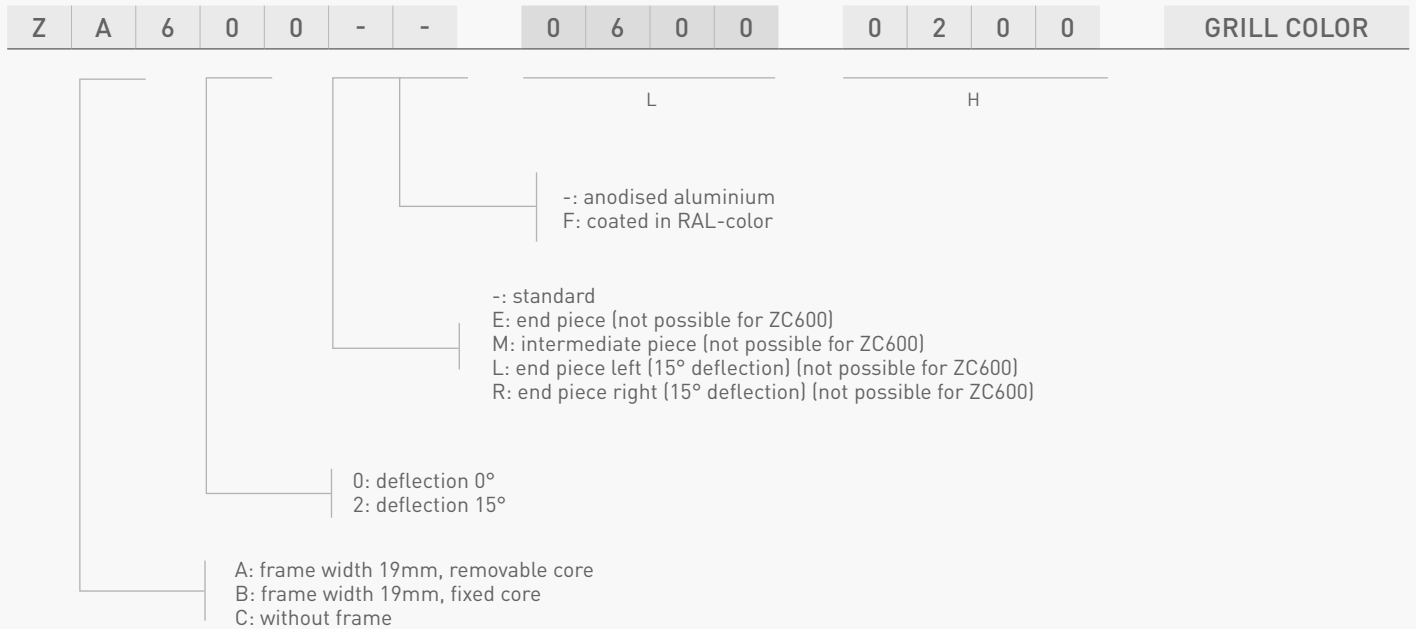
| Z | A | 6 | 0 | 0 | - | - | | 0 | 6 | 0 | 0 | | 0 | 2 | 0 | 0 | | GRILL COLOR |
|---|---|---|---|---|---|---|---|---|---|---|---|---|---|---|---|---|---|---|

L

H

-: anodised aluminium
F: coated in RAL-color

-: standard
E: end piece (not possible for ZC600)
M: intermediate piece (not possible for ZC600)
L: end piece left (15° deflection) (not possible for ZC600)
R: end piece right (15° deflection) (not possible for ZC600)

0: deflection 0°
2: deflection 15°

A: frame width 19mm, removable core
B: frame width 19mm, fixed core
C: without frame